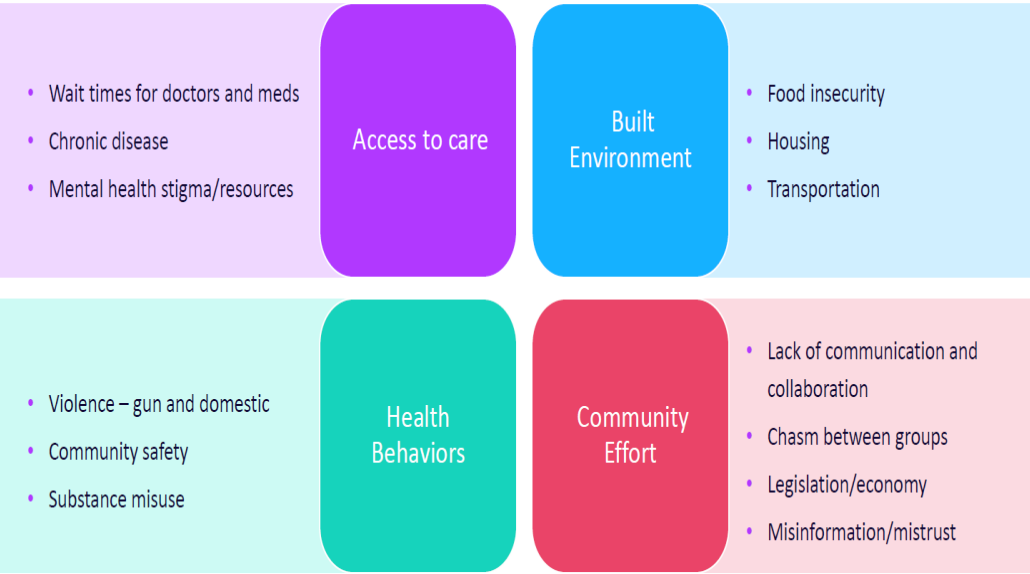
- Wait times for doctors and meds
- Chronic disease
- Mental health stigma/resources

Access to care

Built Environment

- Food insecurity
- Housing
- Transportation

- Violence – gun and domestic
- Community safety
- Substance misuse

Health Behaviors

Community Effort

- Lack of communication and collaboration
- Chasm between groups
- Legislation/economy
- Misinformation/mistrust